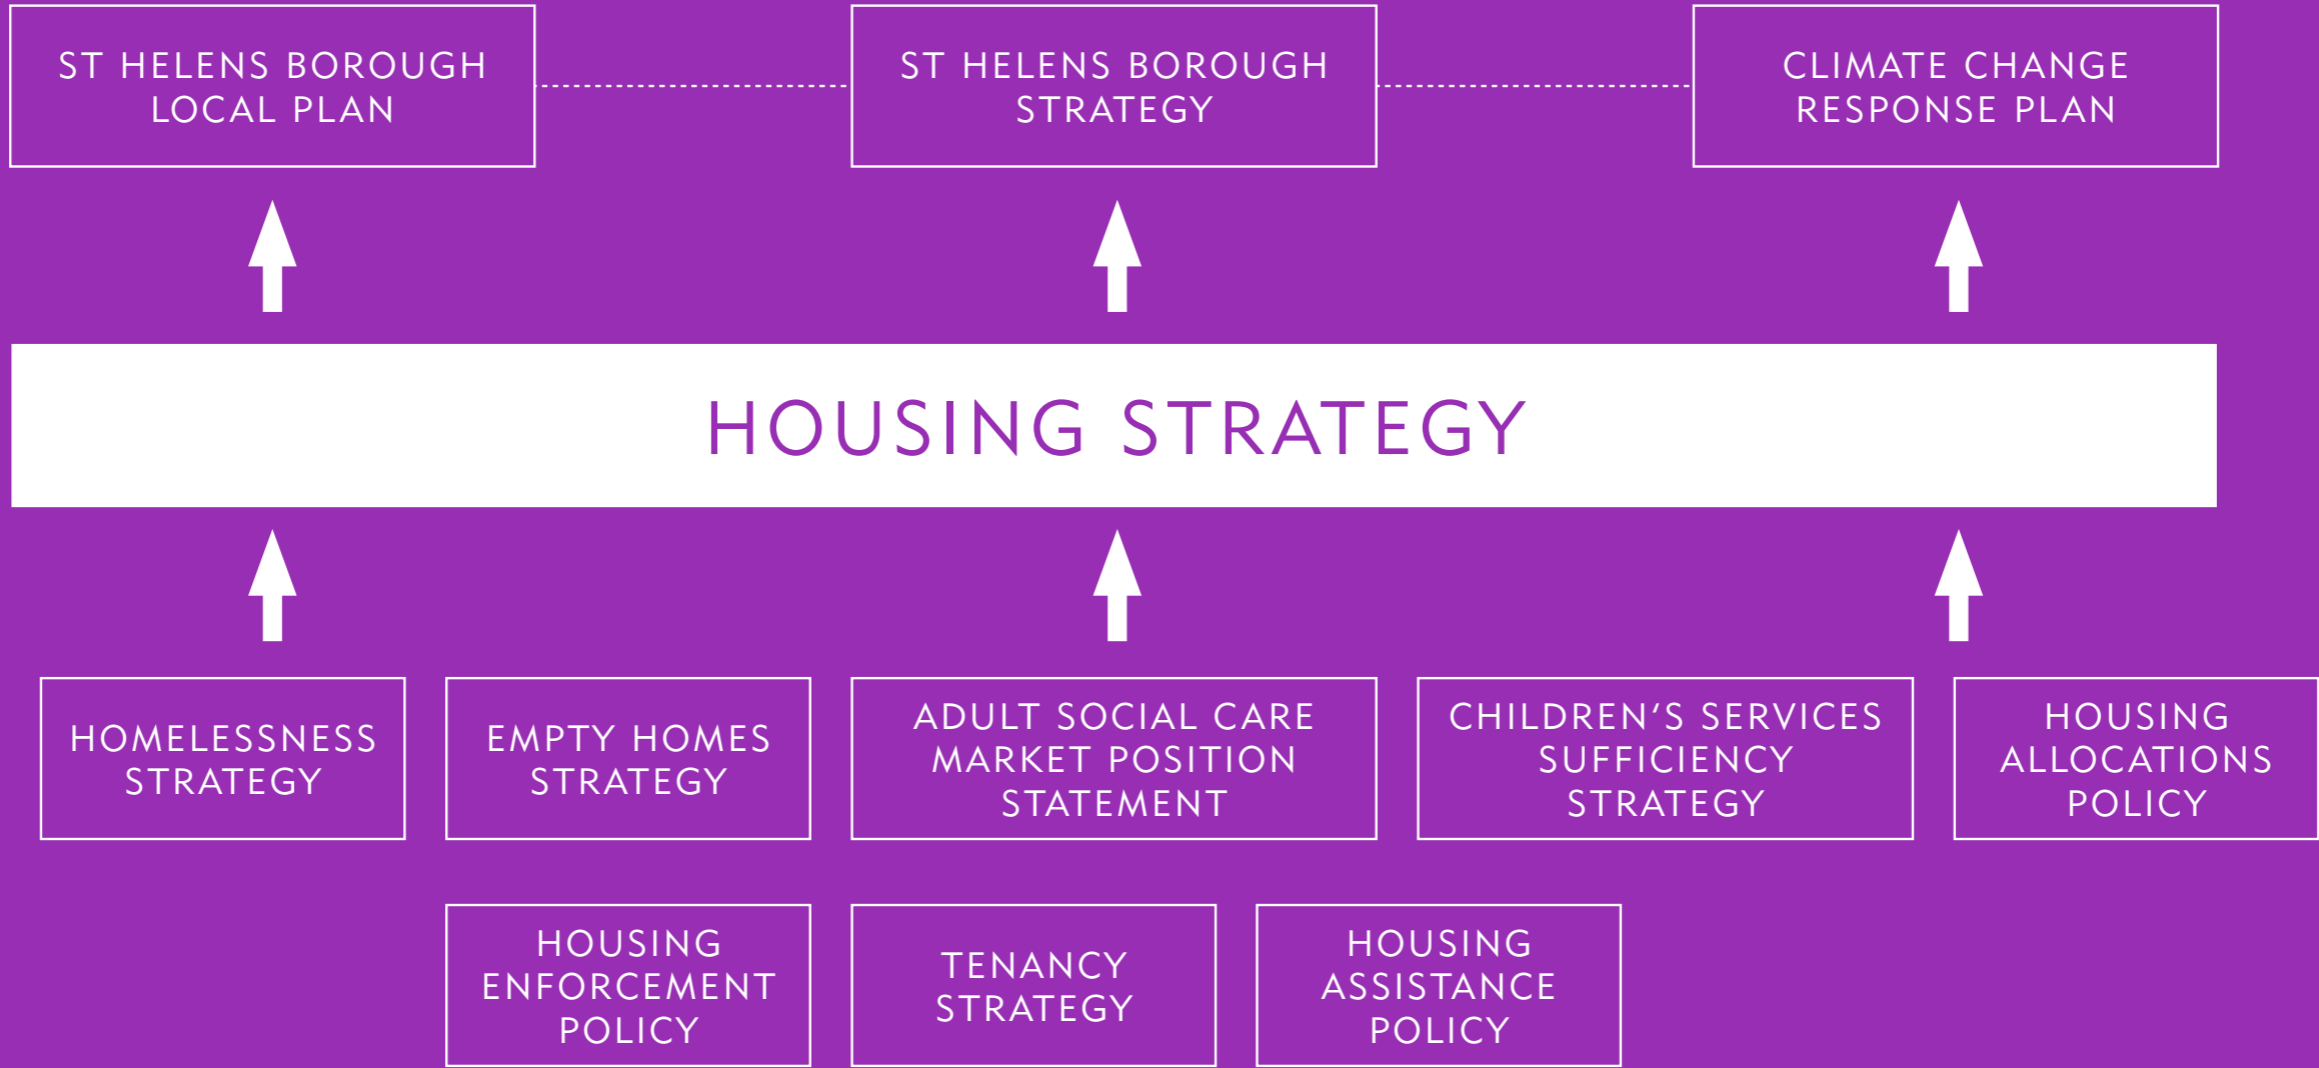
ST HELENS BOROUGH LOCAL PLAN

ST HELENS BOROUGH STRATEGY

CLIMATE CHANGE RESPONSE PLAN

HOUSING STRATEGY

HOMELESSNESS STRATEGY

EMPTY HOMES STRATEGY

ADULT SOCIAL CARE MARKET POSITION STATEMENT

CHILDREN'S SERVICES SUFFICIENCY STRATEGY

HOUSING ALLOCATIONS POLICY

HOUSING ENFORCEMENT POLICY

TENANCY STRATEGY

HOUSING ASSISTANCE POLICY